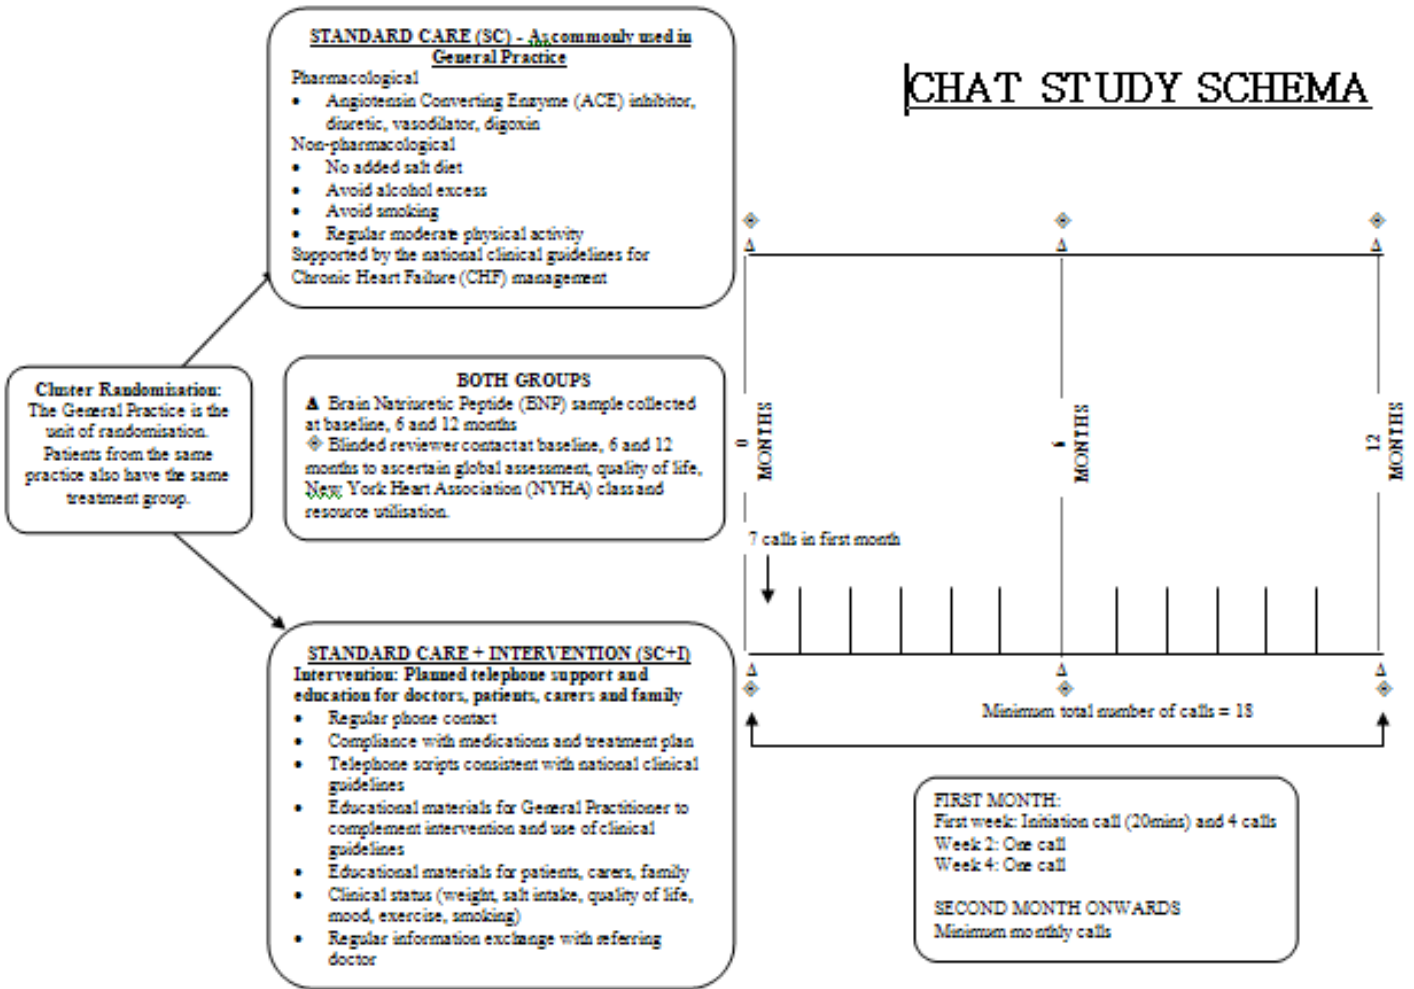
STANDARD CARE (SC) - As commonly used in General Practice

Pharmacological
• Angiotensin Converting Enzyme (ACE) inhibitor, diuretic, vasodilator, digoxin

Non-pharmacological
• No added salt diet
• Avoid alcohol excess
• Avoid smoking
• Regular moderate physical activity

Supported by the national clinical guidelines for Chronic Heart Failure (CHF) management

CHAT STUDY SCHEMA

Cluster Randomisation:
The General Practice is the unit of randomisation. Patients from the same practice also have the same treatment group.

BOTH GROUPS
Δ Brain Natriuretic Peptide (BNP) sample collected at baseline, 6 and 12 months
◈ Blinded reviewer contact at baseline, 6 and 12 months to ascertain global assessment, quality of life, New York Heart Association (NYHA) class and resource utilisation.

◈
Δ
0 MONTHS

◈
Δ
6 MONTHS

◈
Δ
12 MONTHS

7 calls in first month

Δ
◈
Δ
◈
Δ
◈

Minimum total number of calls = 18

STANDARD CARE + INTERVENTION (SC+I)
Intervention: Planned telephone support and education for doctors, patients, carers and family
• Regular phone contact
• Compliance with medications and treatment plan
• Telephone scripts consistent with national clinical guidelines
• Educational materials for General Practitioner to complement intervention and use of clinical guidelines
• Educational materials for patients, carers, family
• Clinical status (weight, salt intake, quality of life, mood, exercise, smoking)
• Regular information exchange with referring doctor

FIRST MONTH:
First week: Initiation call (20mins) and 4 calls
Week 2: One call
Week 4: One call

SECOND MONTH ONWARDS
Minimum monthly calls